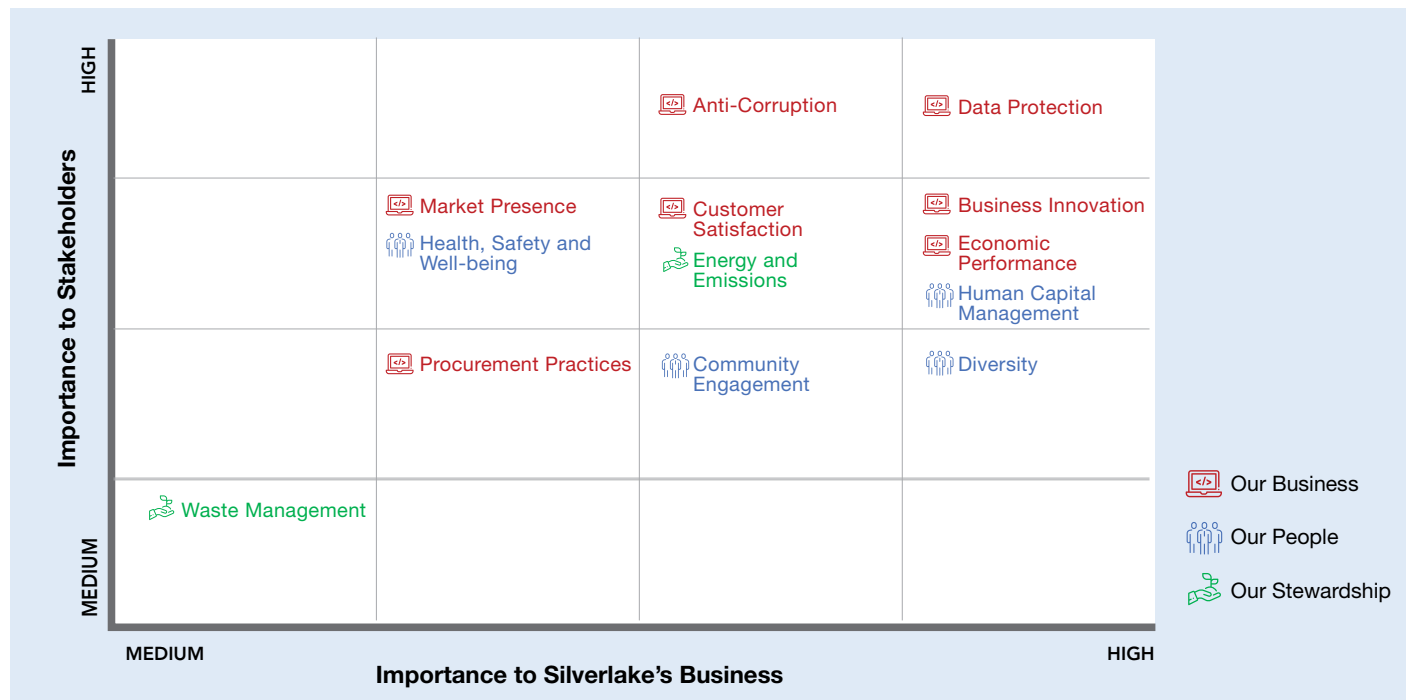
HIGH

Importance to Stakeholders

MEDIUM

Anti-Corruption

Data Protection

Market Presence

Health, Safety and Well-being

Customer Satisfaction

Energy and Emissions

Business Innovation

Economic Performance

Human Capital Management

Procurement Practices

Community Engagement

Diversity

Waste Management

MEDIUM

Importance to Silverlake's Business

HIGH

Our Business

Our People

Our Stewardship